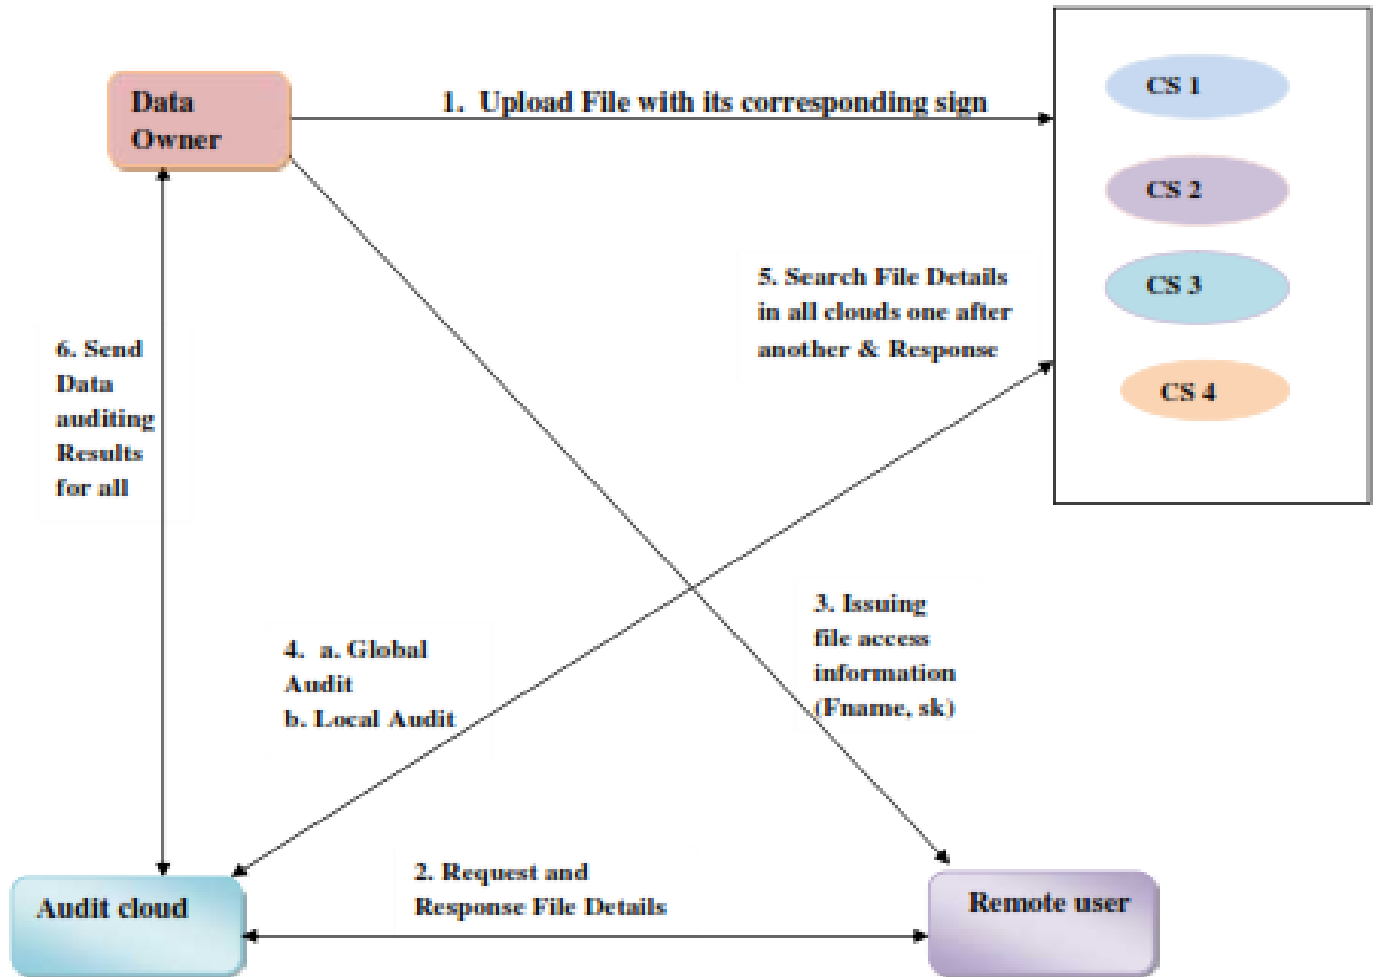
Data Owner

1. Upload File with its corresponding sign

CS 1

CS 2

CS 3

CS 4

5. Search File Details in all clouds one after another & Response

6. Send Data auditing Results for all

3. Issuing file access information (Fname, sk)

4. a. Global Audit
b. Local Audit

2. Request and Response File Details

Audit cloud

Remote user